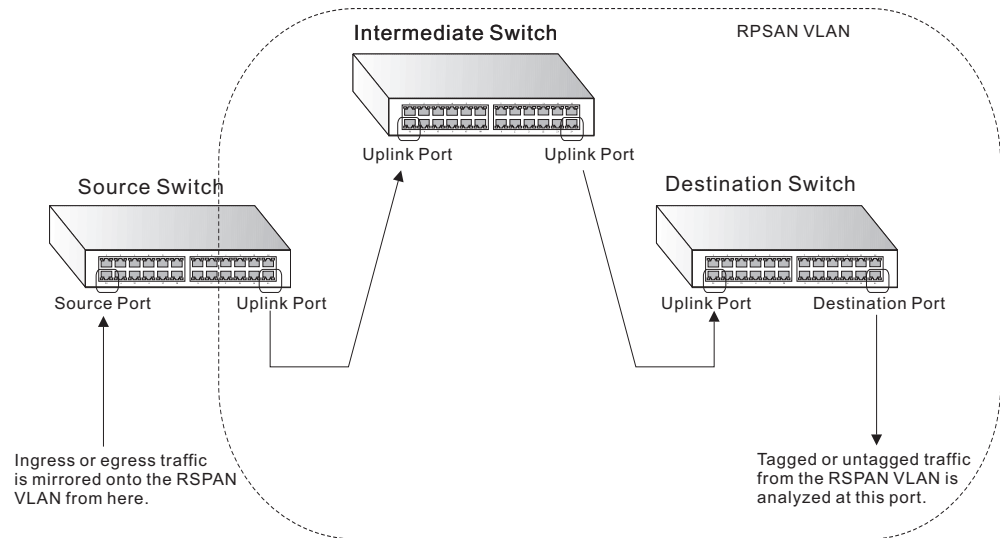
Intermediate Switch

RPSAN VLAN

Uplink Port

Uplink Port

Source Switch

Destination Switch

Source Port

Uplink Port

Uplink Port

Destination Port

Ingress or egress traffic is mirrored onto the RSPAN VLAN from here.

Tagged or untagged traffic from the RSPAN VLAN is analyzed at this port.